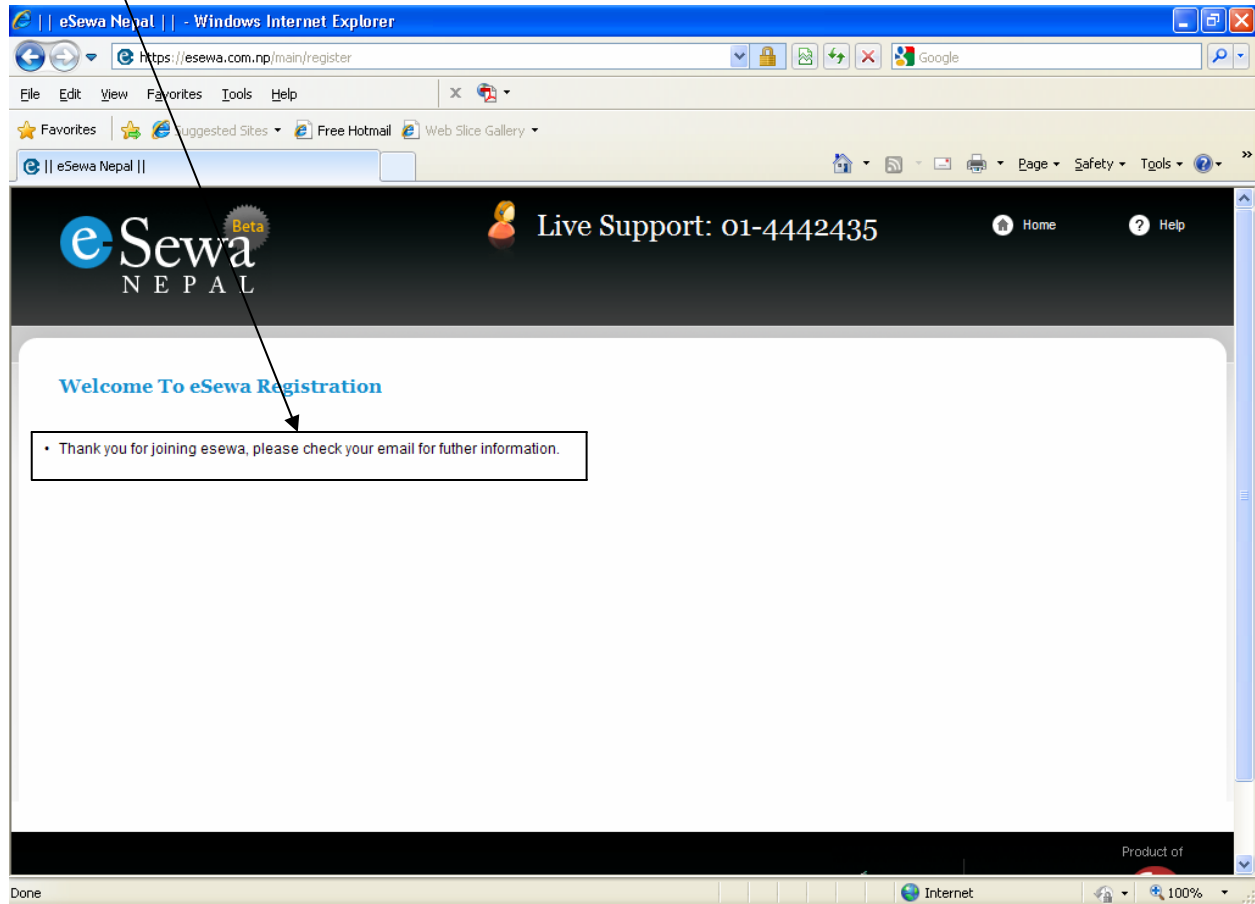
|| eSewa Nepal || - Windows Internet Explorer

https://esewa.com.np/main/register

Google

File Edit View Favorites Tools Help

Favorites Suggested Sites Free Hotmail Web Slice Gallery

|| eSewa Nepal ||

Page Safety Tools

e-Sewa Beta NEPAL

Live Support: 01-4442435

Home Help

Welcome To eSewa Registration

• Thank you for joining esewa, please check your email for futher information.

Product of

Done Internet 100%